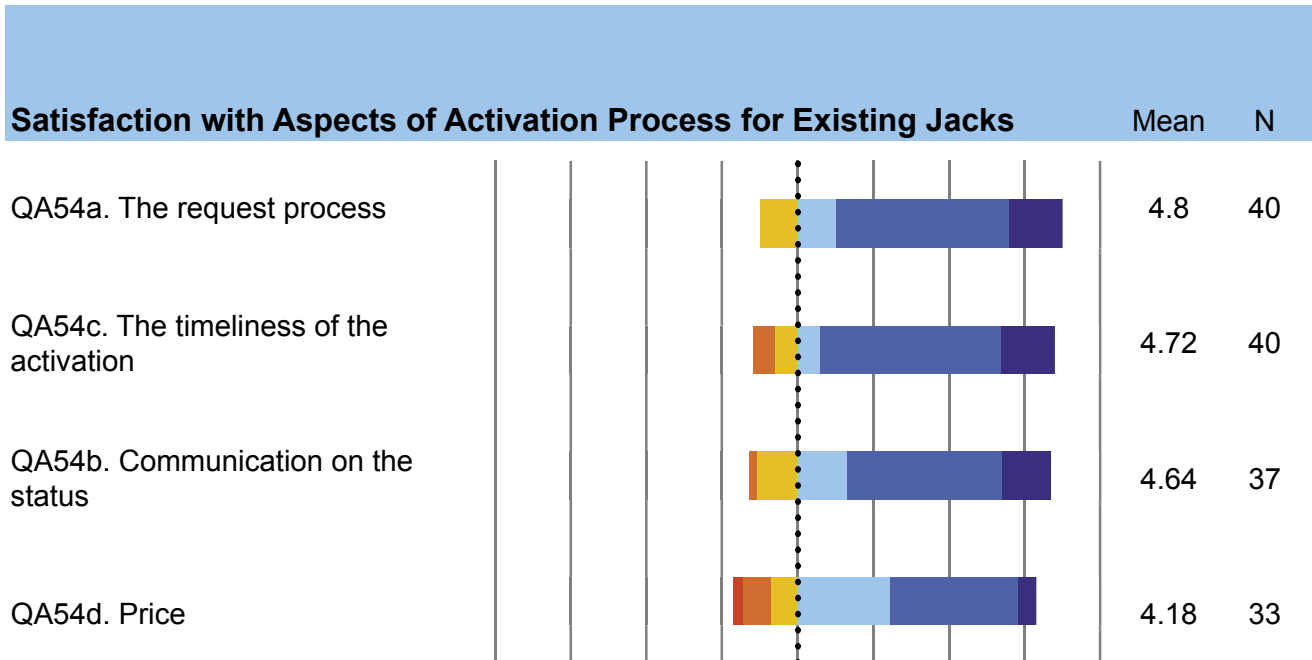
Satisfaction with Aspects of Activation Process for Existing Jacks

| | Mean | N |
|---|---|---|
| QA54a. The request process | 4.8 | 40 |
| QA54c. The timeliness of the activation | 4.72 | 40 |
| QA54b. Communication on the status | 4.64 | 37 |
| QA54d. Price | 4.18 | 33 |